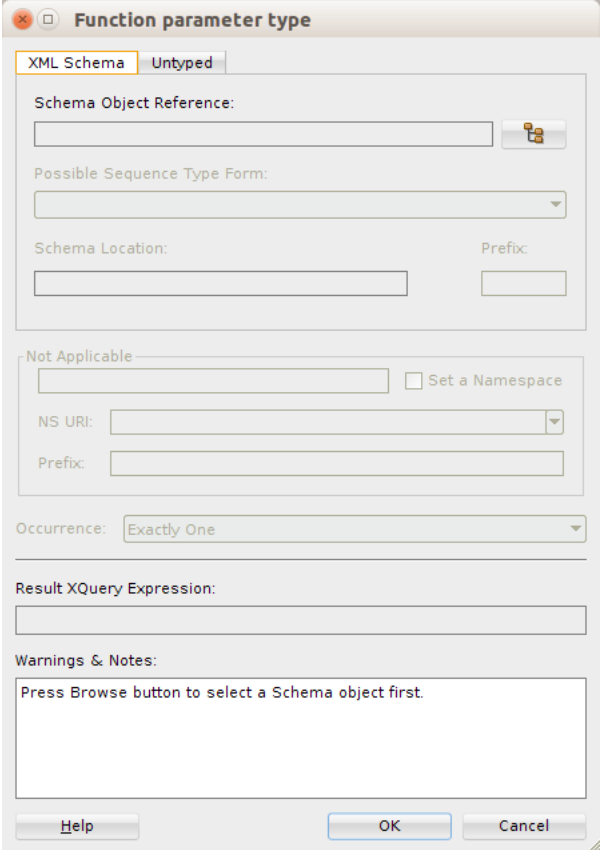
Function parameter type

XML Schema
Untyped

Schema Object Reference:

Possible Sequence Type Form:

Schema Location:
Prefix:

Not Applicable
Set a Namespace
NS URI:
Prefix:

Occurrence:
Exactly One

Result XQuery Expression:

Warnings & Notes:
Press Browse button to select a Schema object first.

Help
OK
Cancel